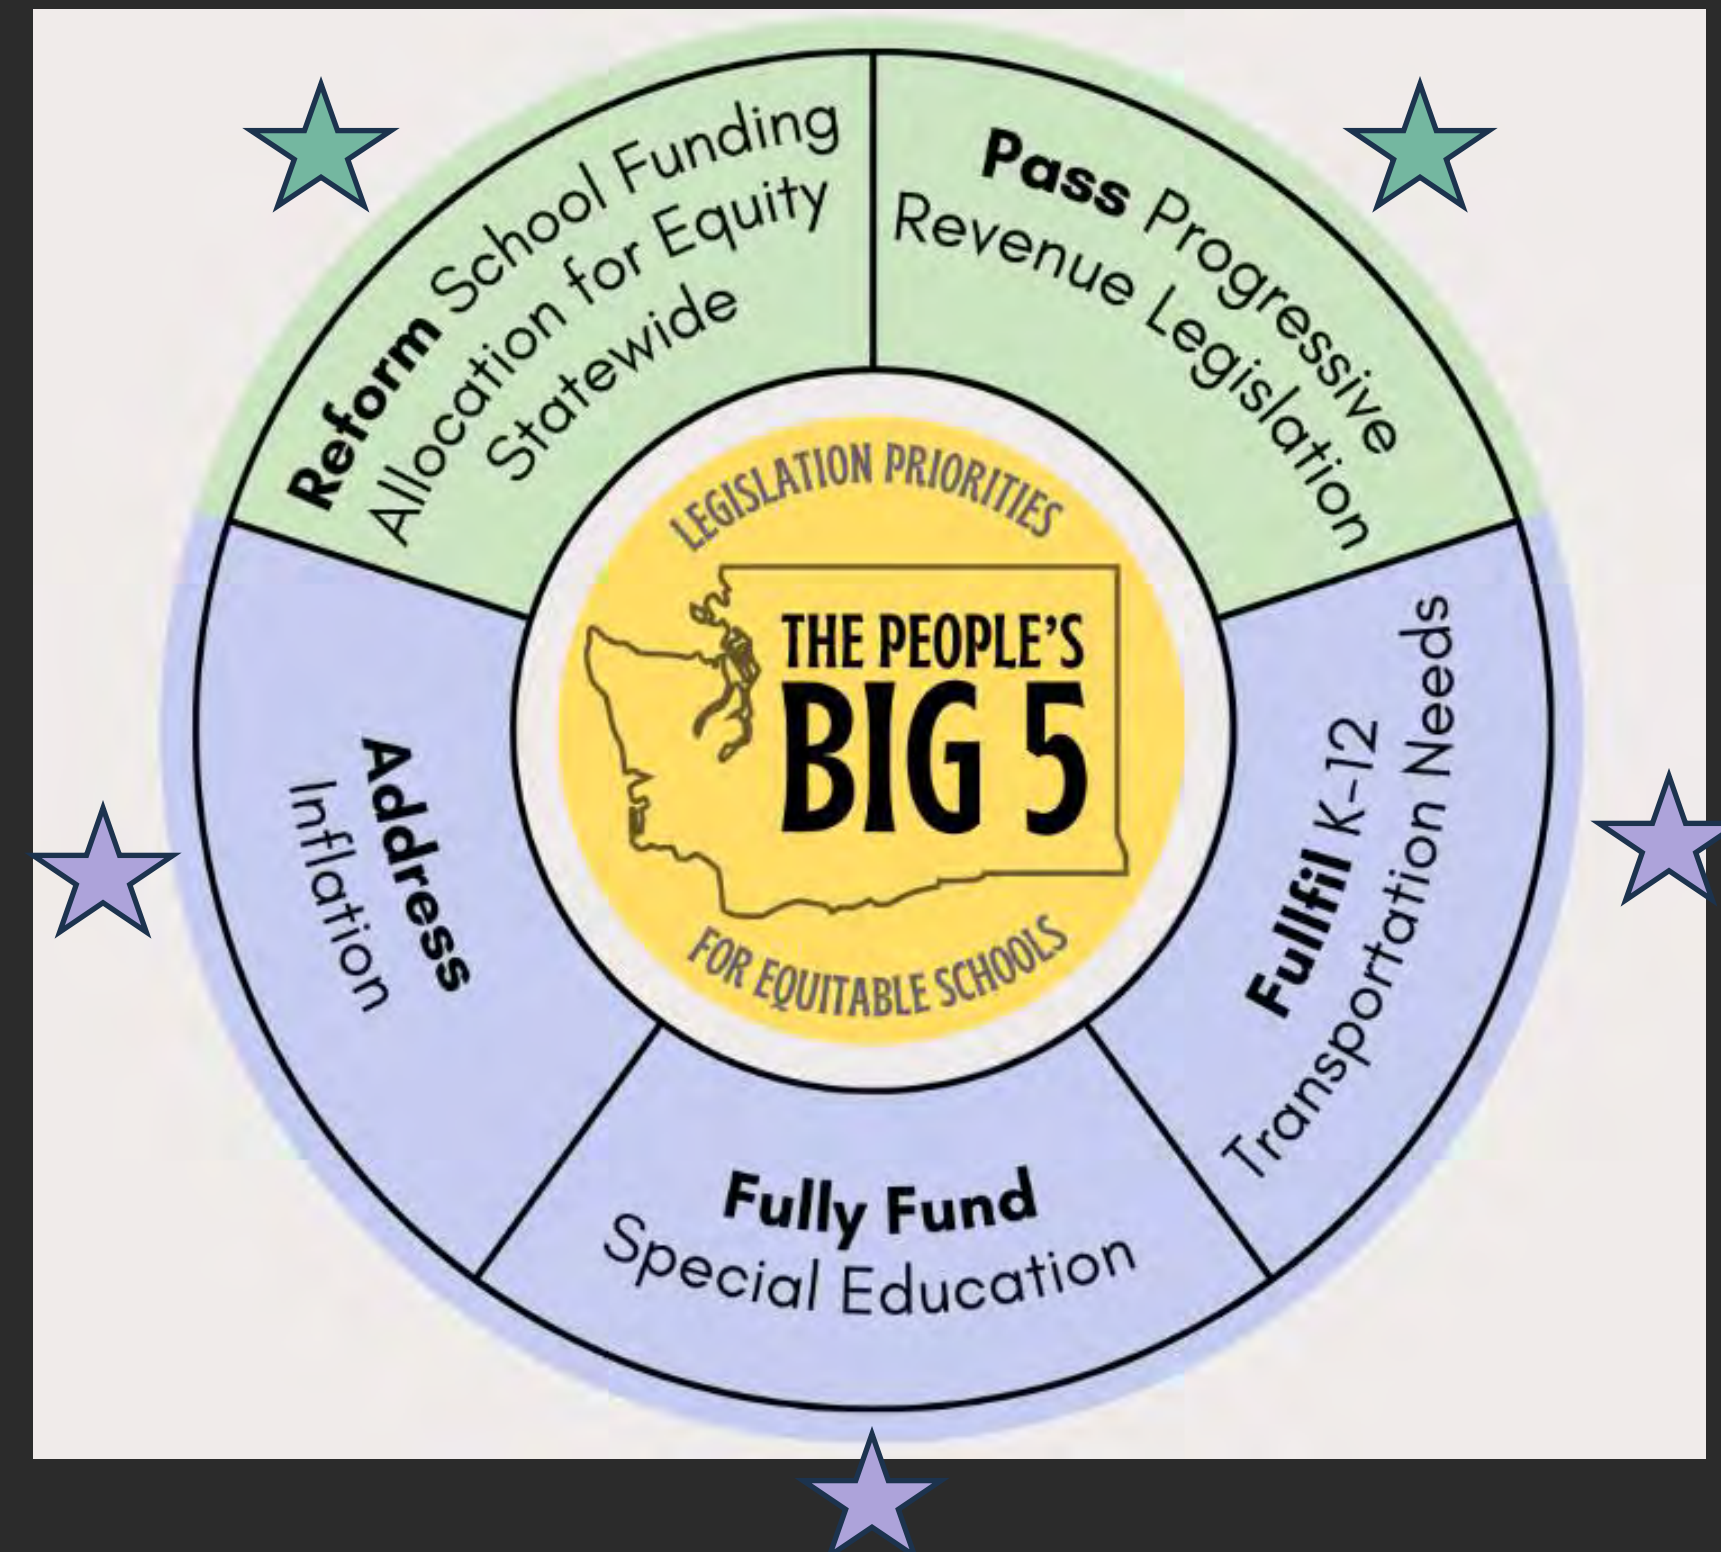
Reform School Funding Allocation for Equity Statewide

Pass Progressive Revenue Legislation

LEGISLATION PRIORITIES
THE PEOPLE'S BIG 5
FOR EQUITABLE SCHOOLS

Address Inflation

Fulfil K-12 Transportation Needs

Fully Fund Special Education